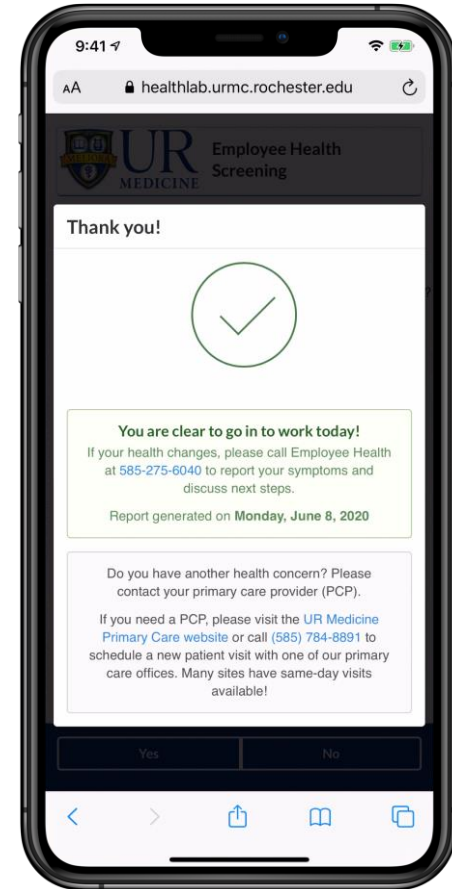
9:41

AA healthlab.urmc.rochester.edu

UR MEDICINE Employee Health Screening

Thank you!

You are clear to go in to work today!
If your health changes, please call Employee Health at 585-275-6040 to report your symptoms and discuss next steps.

Report generated on **Monday, June 8, 2020**

Do you have another health concern? Please contact your primary care provider (PCP).

If you need a PCP, please visit the UR Medicine Primary Care website or call (585) 784-8891 to schedule a new patient visit with one of our primary care offices. Many sites have same-day visits available!

Yes No